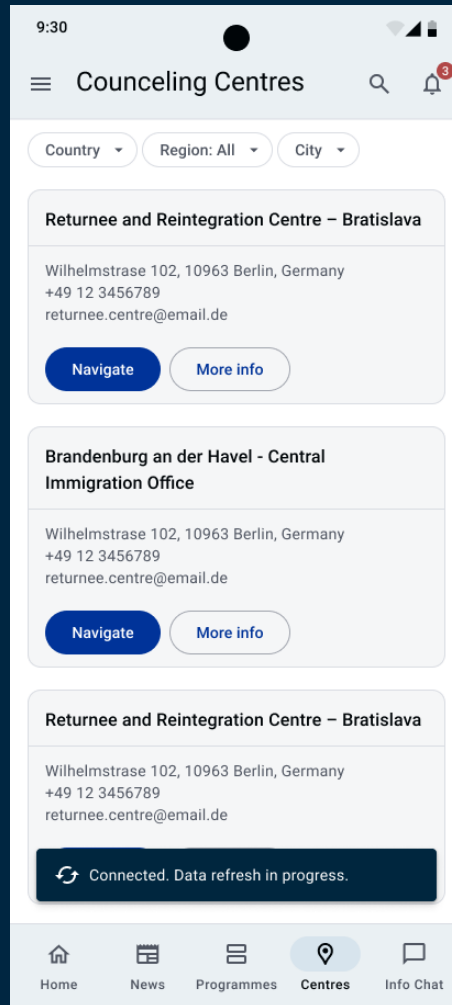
9:30

Counceling Centres

3

Country
Region: All
City

Returnee and Reintegration Centre – Bratislava

Wilhelmstrase 102, 10963 Berlin, Germany
+49 12 3456789
returnee.centre@email.de

Navigate
More info

Brandenburg an der Havel - Central Immigration Office

Wilhelmstrase 102, 10963 Berlin, Germany
+49 12 3456789
returnee.centre@email.de

Navigate
More info

Returnee and Reintegration Centre – Bratislava

Wilhelmstrase 102, 10963 Berlin, Germany
+49 12 3456789
returnee.centre@email.de

Connected. Data refresh in progress.

Home
News
Programmes
Centres
Info Chat